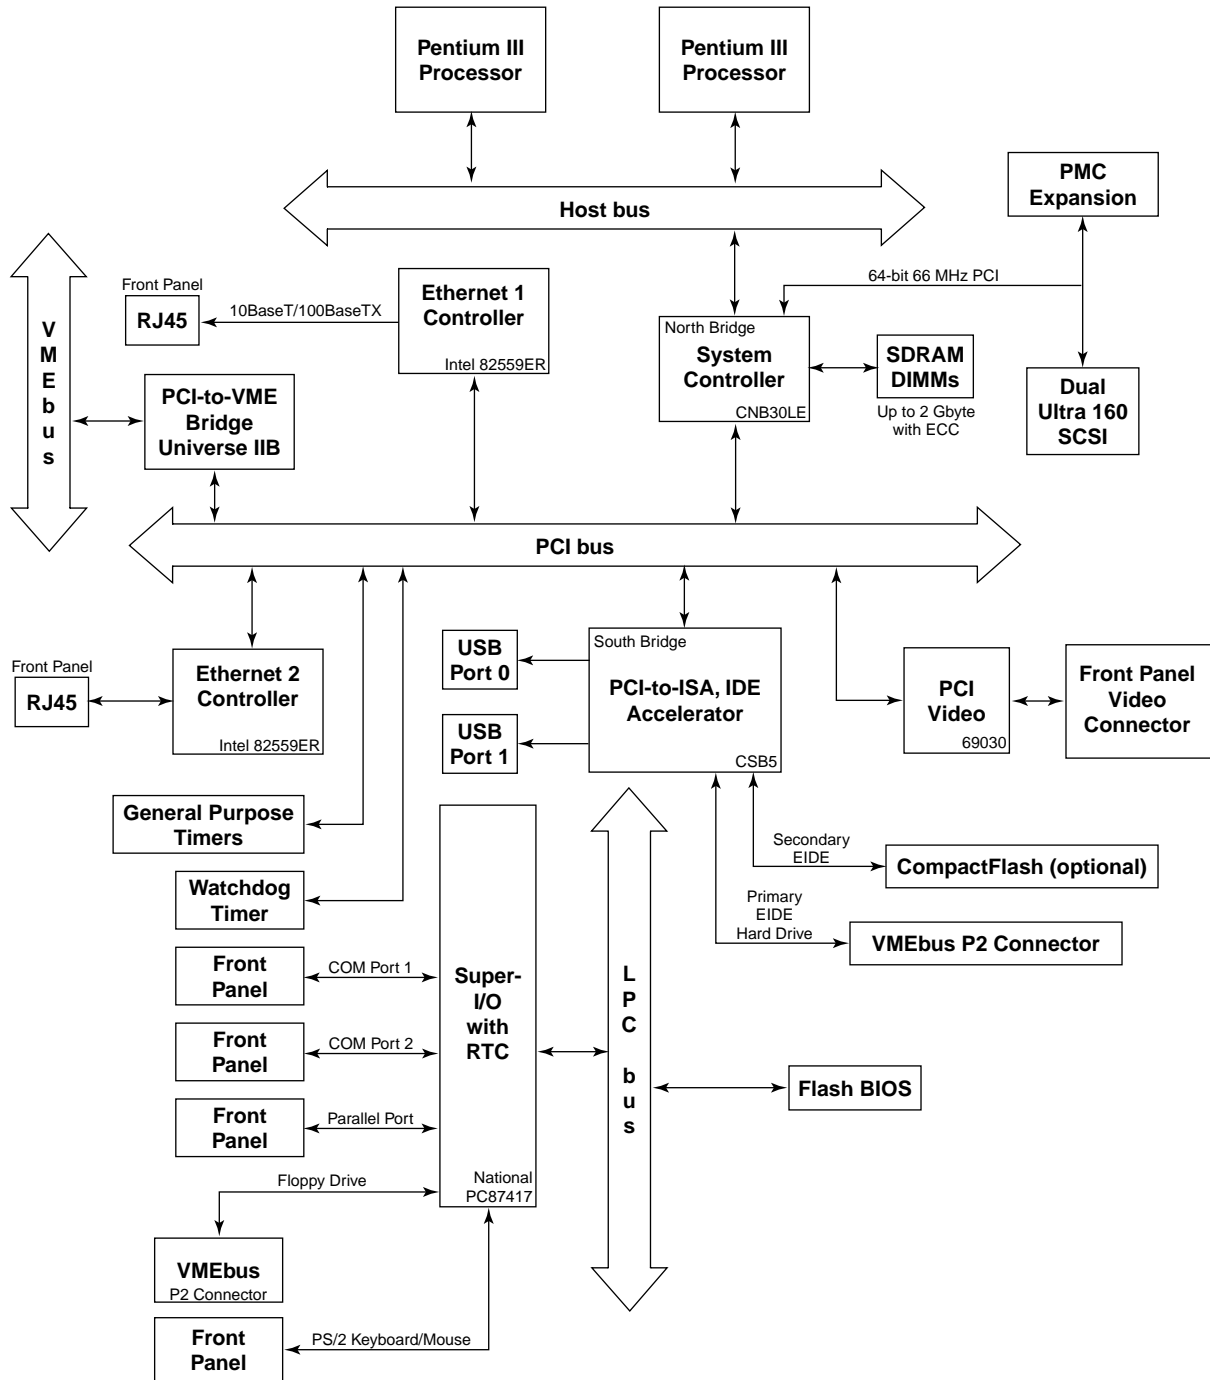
Pentium III Processor

Pentium III Processor

PMC Expansion

Host bus

VMEbus

Front Panel

RJ45

10BaseT/100BaseTX

Ethernet 1 Controller

Intel 82559ER

64-bit 66 MHz PCI

North Bridge

System Controller

CNB30LE

SDRAM DIMMs

Up to 2 Gbyte with ECC

Dual Ultra 160 SCSI

PCI-to-VME Bridge Universe IIB

PCI bus

Front Panel

RJ45

Ethernet 2 Controller

Intel 82559ER

USB Port 0

USB Port 1

South Bridge

PCI-to-ISA, IDE Accelerator

CSB5

PCI Video

69030

Front Panel Video Connector

General Purpose Timers

Watchdog Timer

Secondary EIDE

CompactFlash (optional)

Primary EIDE Hard Drive

VMEbus P2 Connector

Front Panel

COM Port 1

Front Panel

COM Port 2

Front Panel

Parallel Port

Super-I/O with RTC

National PC87417

LPC bus

Flash BIOS

Floppy Drive

VMEbus P2 Connector

Front Panel

PS/2 Keyboard/Mouse